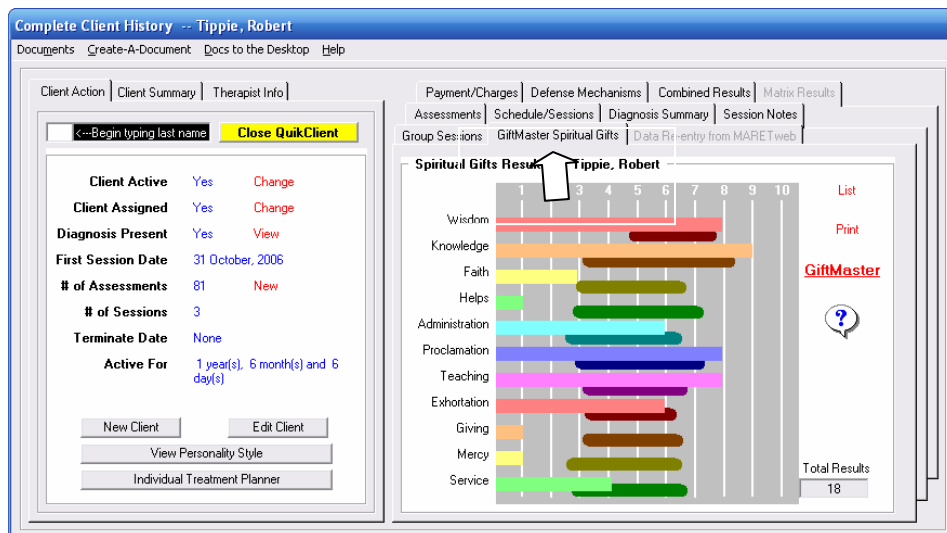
Complete Client History -- Tippie, Robert

Documents Create-A-Document Docs to the Desktop Help

Client Action | Client Summary | Therapist Info

<---Begin typing last name

Close QuikClient

| | | |
|---|---|---|
| Client Active | Yes | Change |
| Client Assigned | Yes | Change |
| Diagnosis Present | Yes | View |
| First Session Date | 31 October, 2006 | |
| # of Assessments | 81 | New |
| # of Sessions | 3 | |
| Terminate Date | None | |
| Active For | 1 year(s), 6 month(s) and 6 day(s) | |

New Client

Edit Client

View Personality Style

Individual Treatment Planner

Payment/Charges | Defense Mechanisms | Combined Results | Matrix Results

Assessments | Schedule/Sessions | Diagnosis Summary | Session Notes

Group Sessions | GiftMaster Spiritual Gifts | Data Re-entry from MARETweb

Spiritual Gifts Resu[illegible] Tippie, Robert

1 2 3 4 5 6 7 8 9 10

Wisdom

Knowledge

Faith

Helps

Administration

Proclamation

Teaching

Exhortation

Giving

Mercy

Service

List

Print

GiftMaster

?

Total Results

18